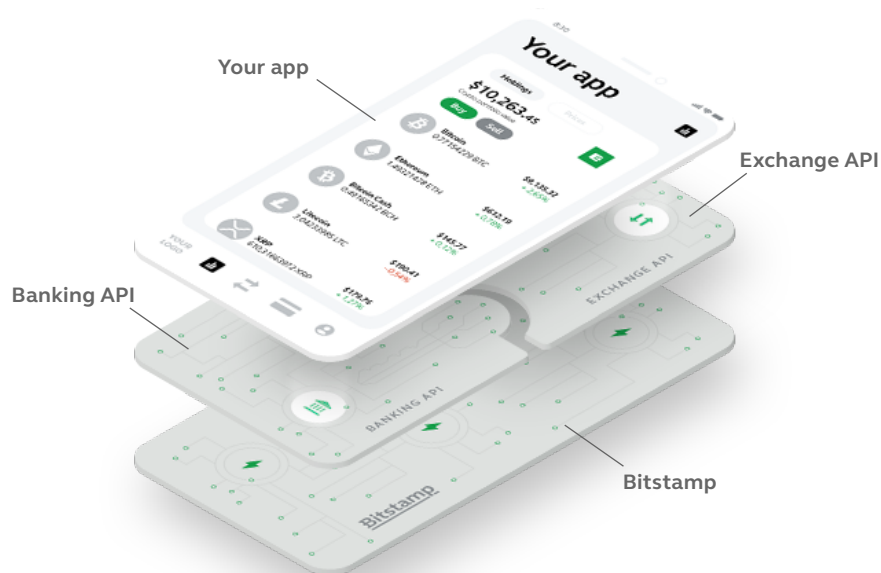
Your app

Exchange API

Banking API

Bitstamp

Your app

Holdings

$10,263.45

Buy

Sell

Bitcoin
0.77154226 BTC

Ethereum
1.85321478 ETH

$6,335.32
+ 2.65%

Bitcoin Cash
0.85165347 BCH

$632.19
+ 0.78%

Litecoin
3.04233985 LTC

$145.27
+ 0.12%

XRP
610.31466287 XRP

$180.41
-0.54%

$179.76
+ 1.27%

YOUR LOGO

EXCHANGE API

BANKING API

Bitstamp